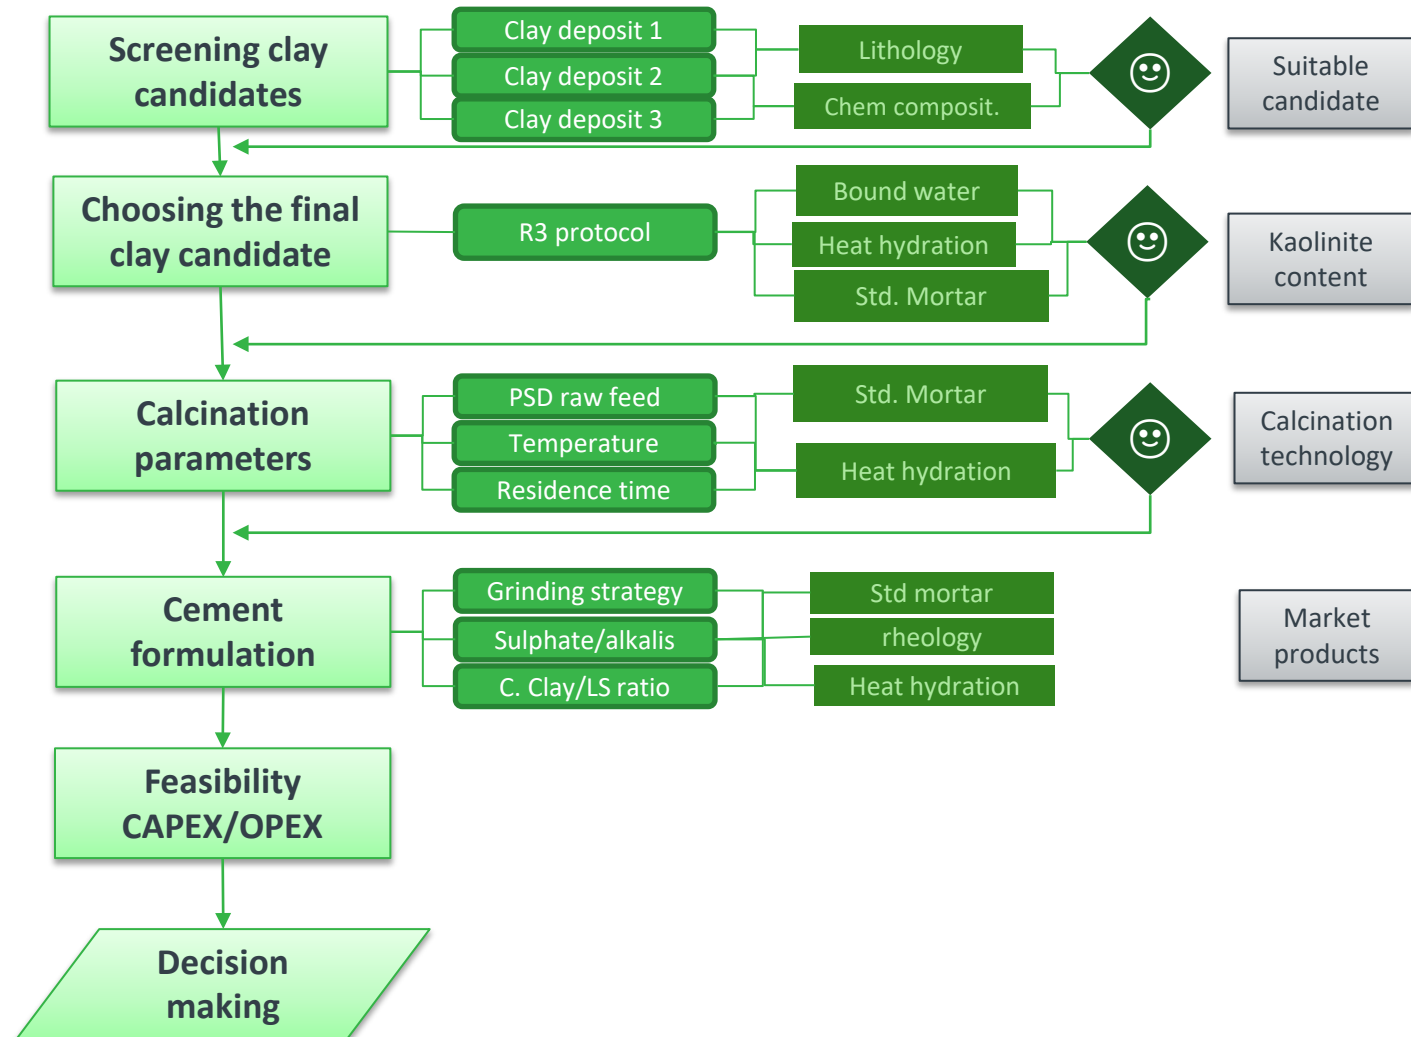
Screening clay candidates

Clay deposit 1

Clay deposit 2

Clay deposit 3

Lithology

Chem composit.

☺

Suitable candidate

Choosing the final clay candidate

R3 protocol

Bound water

Heat hydration

Std. Mortar

☺

Kaolinite content

Calcination parameters

PSD raw feed

Temperature

Residence time

Std. Mortar

Heat hydration

☺

Calcination technology

Cement formulation

Grinding strategy

Sulphate/alkalis

C. Clay/LS ratio

Std mortar

rheology

Heat hydration

Market products

Feasibility CAPEX/OPEX

Decision making